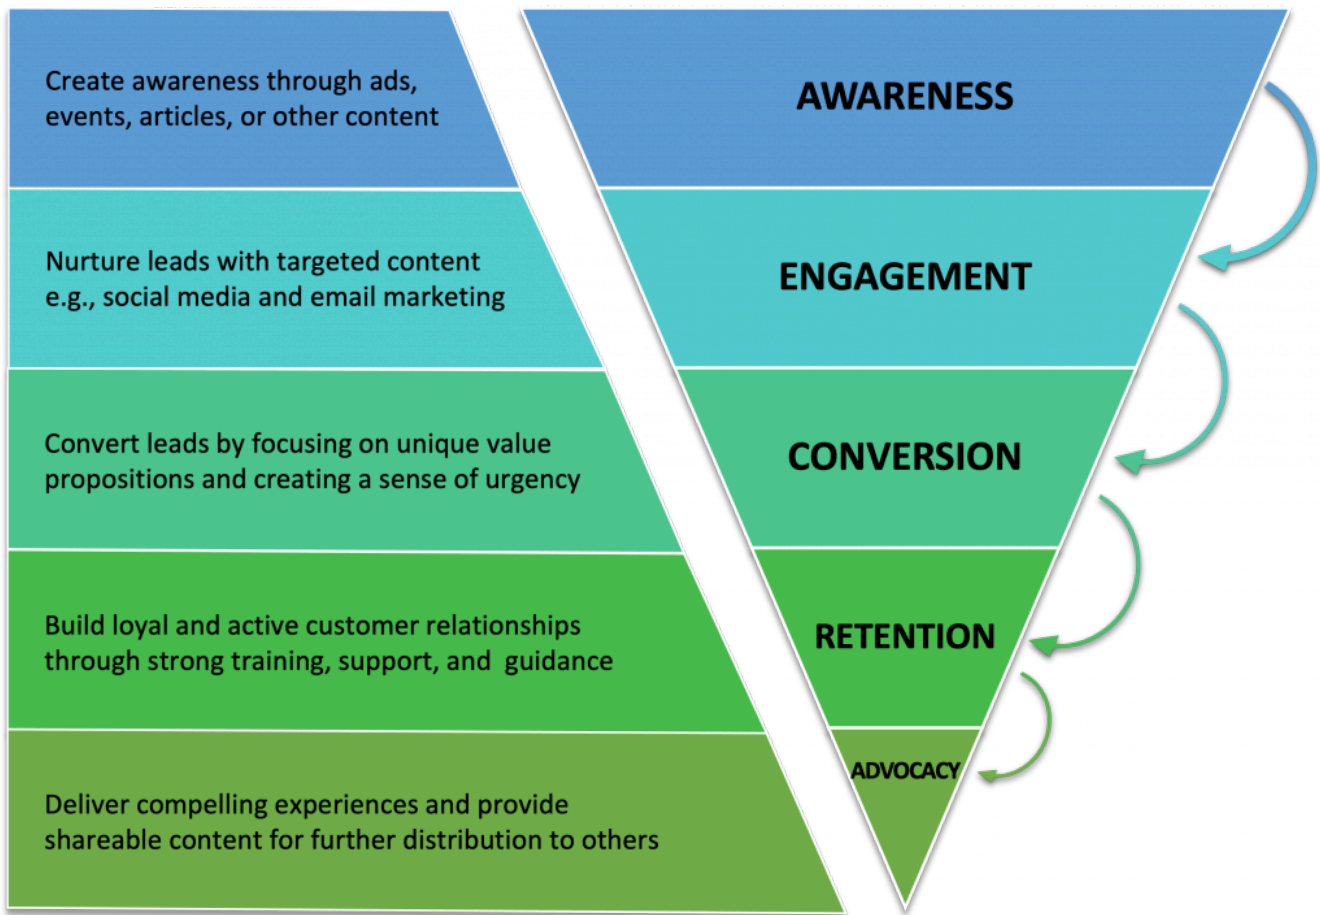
Create awareness through ads, events, articles, or other content

AWARENESS

Nurture leads with targeted content e.g., social media and email marketing

ENGAGEMENT

Convert leads by focusing on unique value propositions and creating a sense of urgency

CONVERSION

Build loyal and active customer relationships through strong training, support, and guidance

RETENTION

Deliver compelling experiences and provide shareable content for further distribution to others

ADVOCACY